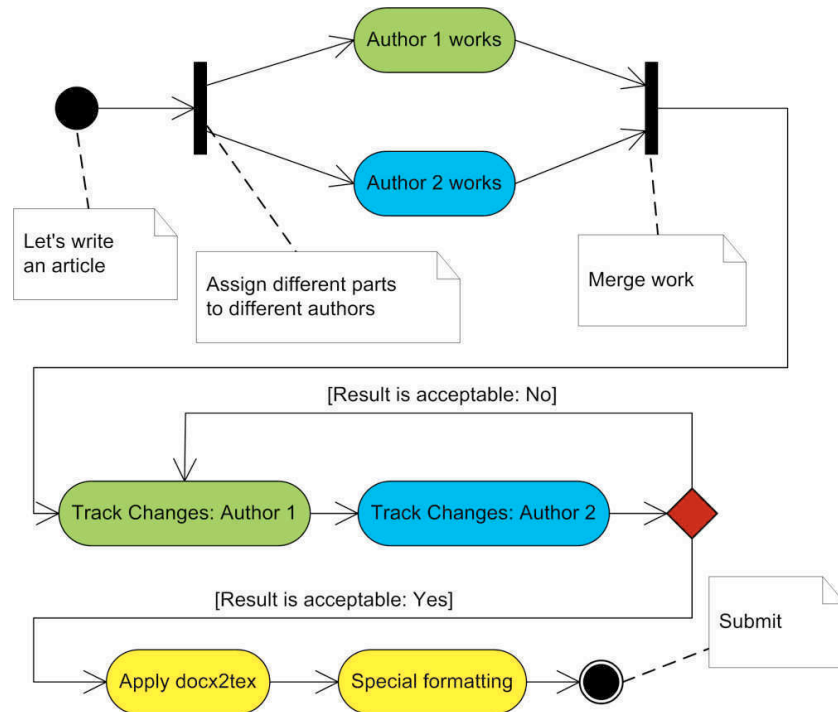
Author 1 works

Author 2 works

Let's write an article

Assign different parts to different authors

Merge work

[Result is acceptable: No]

Track Changes: Author 1

Track Changes: Author 2

[Result is acceptable: Yes]

Submit

Apply docx2tex

Special formatting